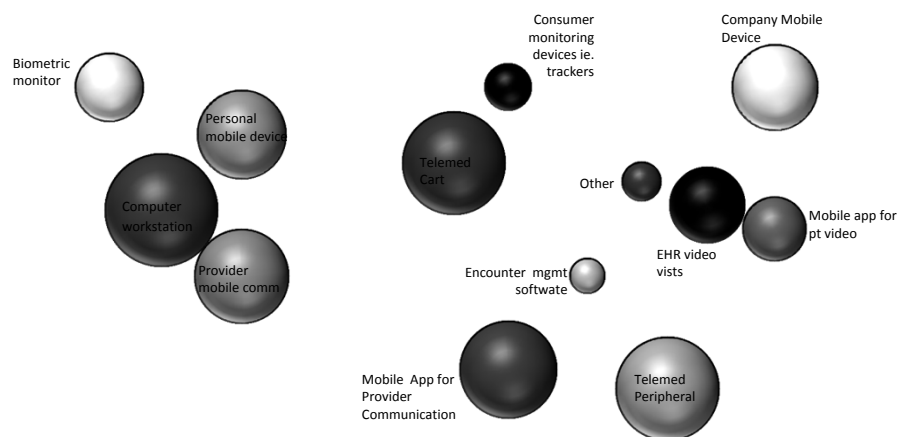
Biometric monitor

Personal mobile device

Computer workstation

Provider mobile comm

Consumer monitoring devices ie. trackers

Telemed Cart

Company Mobile Device

Other

EHR video vists

Mobile app for pt video

Encounter mgmt softwate

Mobile App for Provider Communication

Telemed Peripheral